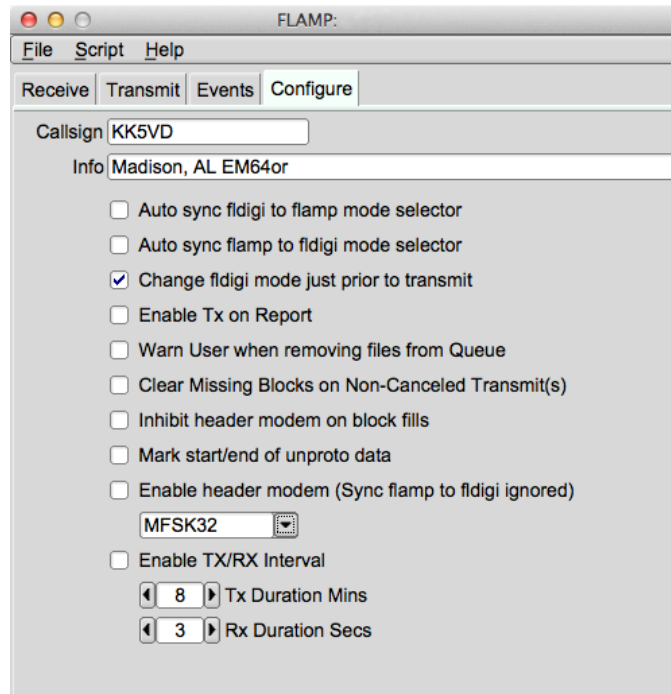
FLAMP:

File Script Help

Receive Transmit Events Configure

Callsign KK5VD

Info Madison, AL EM64or

Auto sync fldigi to flamp mode selector

Auto sync flamp to fldigi mode selector

Change fldigi mode just prior to transmit

Enable Tx on Report

Warn User when removing files from Queue

Clear Missing Blocks on Non-Canceled Transmit(s)

Inhibit header modem on block fills

Mark start/end of unproto data

Enable header modem (Sync flamp to fldigi ignored)

MFSK32

Enable TX/RX Interval

8 Tx Duration Mins

3 Rx Duration Secs